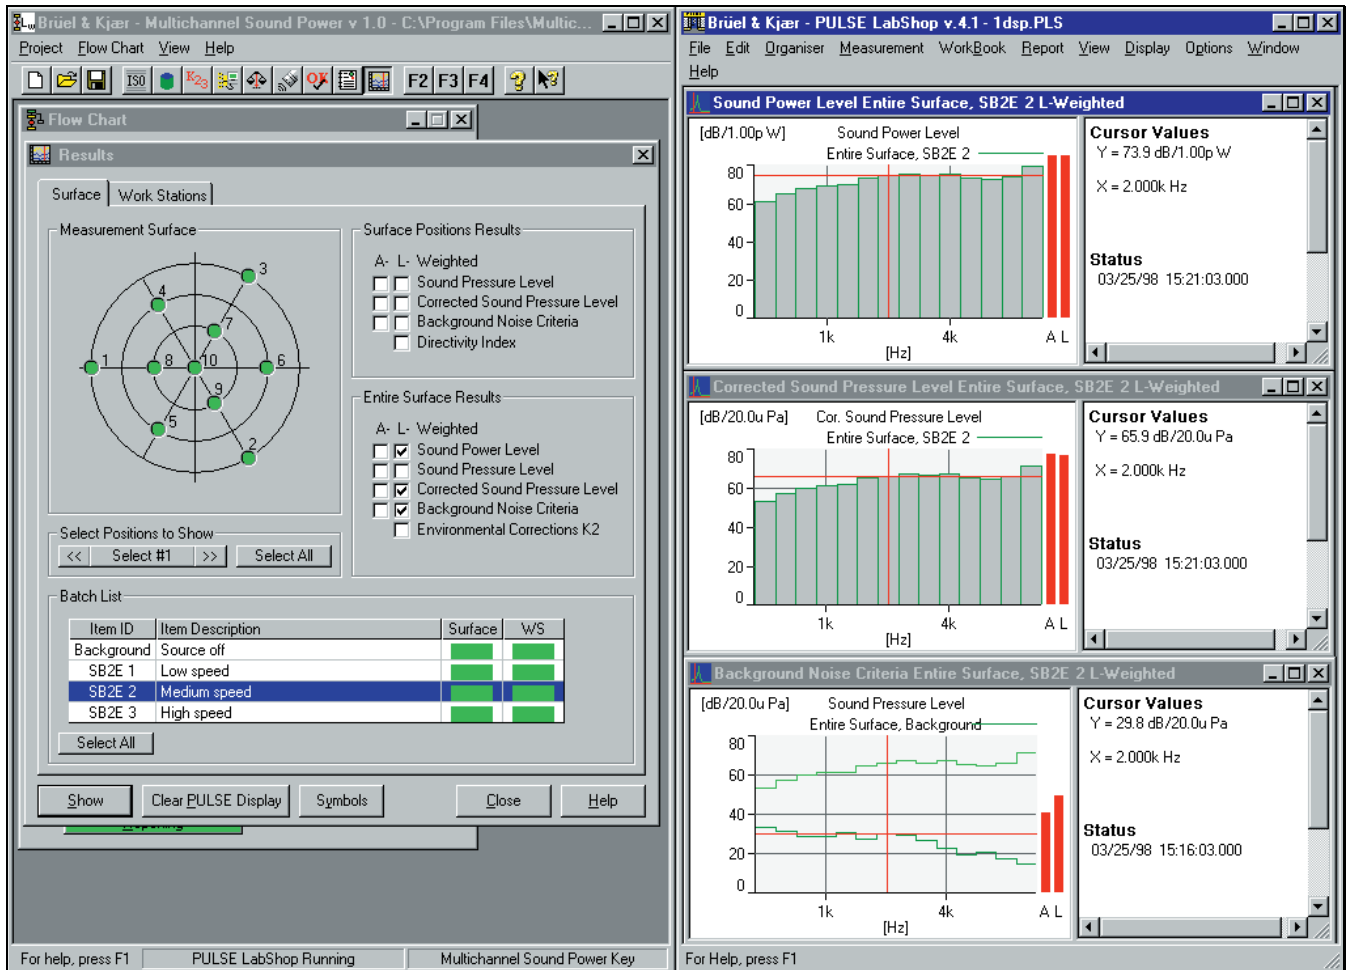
Brüel & Kjær - Multichannel Sound Power v 1.0 - C:\Program Files\Multic...

Project Flow Chart View Help

F2 F3 F4

Flow Chart

Results

Surface Work Stations

Measurement Surface

3 4 7 1 8 10 6 9 5 2

Surface Positions Results

A- L- Weighted
Sound Pressure Level
Corrected Sound Pressure Level
Background Noise Criteria
Directivity Index

Entire Surface Results

A- L- Weighted
Sound Power Level
Sound Pressure Level
Corrected Sound Pressure Level
Background Noise Criteria
Environmental Corrections K2

Select Positions to Show

<< Select #1 >> Select All

Batch List

| Item ID | Item Description | Surface | WS |
|---|---|---|---|
| Background | Source off | | |
| SB2E 1 | Low speed | | |
| SB2E 2 | Medium speed | | |
| SB2E 3 | High speed | | |

Select All

Show Clear PULSE Display Symbols Close Help

For help, press F1 PULSE LabShop Running Multichannel Sound Power Key

Brüel & Kjær - PULSE LabShop v.4.1 - 1dsp.PLS

File Edit Organiser Measurement WorkBook Report View Display Options Window Help

Sound Power Level Entire Surface, SB2E 2 L-Weighted

[dB/1.00p W] Sound Power Level Entire Surface, SB2E 2

80 60 40 20 0
1k 4k A L
[Hz]

Cursor Values
Y = 73.9 dB/1.00p W
X = 2.000k Hz

Status
03/25/98 15:21:03.000

Corrected Sound Pressure Level Entire Surface, SB2E 2 L-Weighted

[dB/20.0u Pa] Cor. Sound Pressure Level Entire Surface, SB2E 2

80 60 40 20 0
1k 4k A L
[Hz]

Cursor Values
Y = 65.9 dB/20.0u Pa
X = 2.000k Hz

Status
03/25/98 15:21:03.000

Background Noise Criteria Entire Surface, SB2E 2 L-Weighted

[dB/20.0u Pa] Sound Pressure Level Entire Surface, Background

80 60 40 20 0
1k 4k A L
[Hz]

Cursor Values
Y = 29.8 dB/20.0u Pa
X = 2.000k Hz

Status
03/25/98 15:16:03.000

For Help, press F1